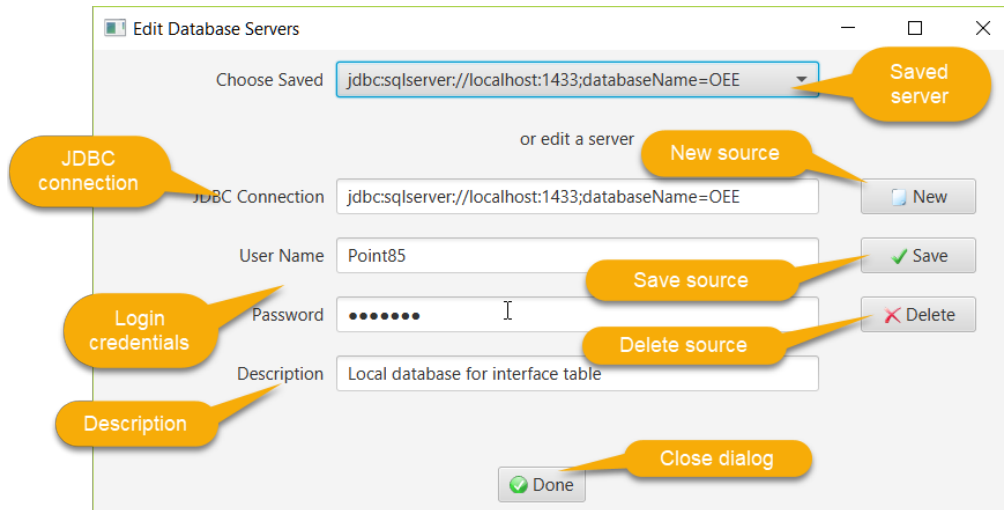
Edit Database Servers

Choose Saved jdbc:sqlserver://localhost:1433;databaseName=OEE

Saved server

or edit a server

New source

JDBC connection

JDBC Connection jdbc:sqlserver://localhost:1433;databaseName=OEE

New

User Name Point85

Save

Save source

Login credentials

Password •••••••

Delete

Delete source

Description Local database for interface table

Description

Close dialog

Done